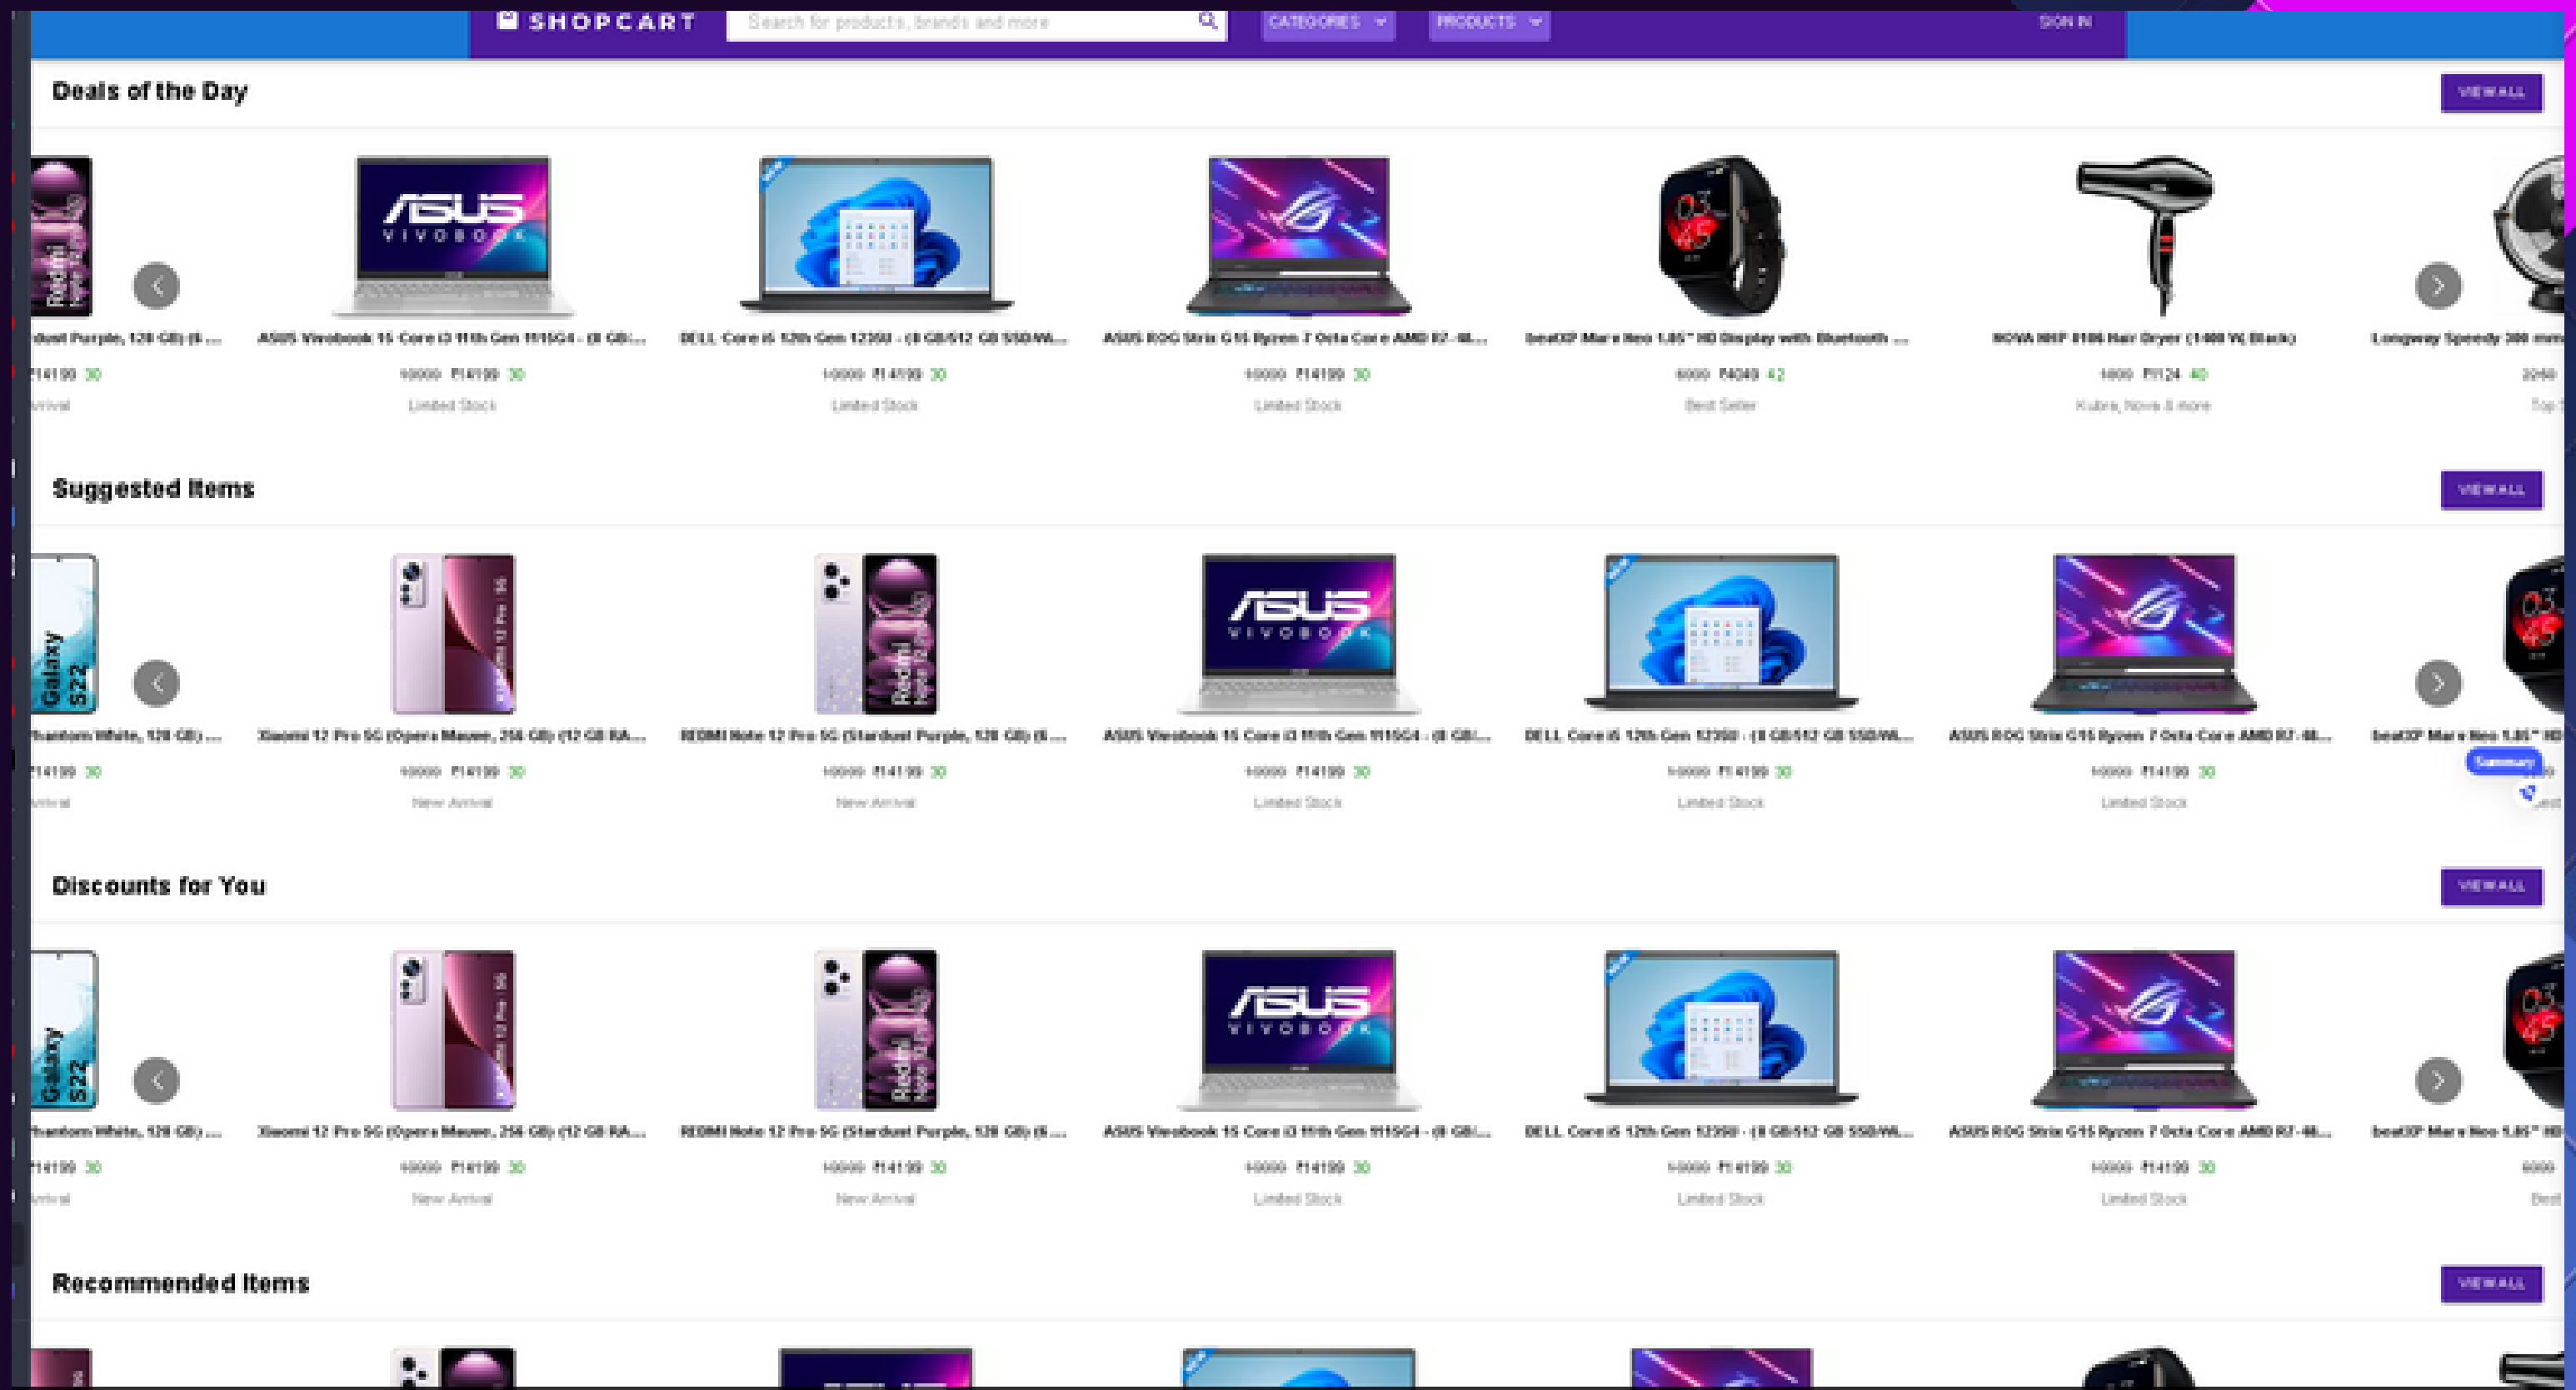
SHOPCART Search for products, brands and more CATEGORIES PRODUCTS SIGN IN

Deals of the Day

VIEW ALL

dust Purple, 128 GB) (8 ...
₹14199 30
Arrival

ASUS Vivobook 15 Core i3 11th Gen 1115G4 - (8 GB/...
10000 ₹14199 30
Limited Stock

DELL Core i5 12th Gen 1235U - (8 GB/512 GB SSD/Wi...
10000 ₹14199 30
Limited Stock

ASUS ROG Strix G15 Ryzen 7 Octa Core AMD R7-48...
10000 ₹14199 30
Limited Stock

beatXP Marv Neo 1.85" HD Display with Bluetooth ...
6000 ₹4049 42
Best Seller

NOVA NHP 8100 Hair Dryer (1400 W, Black)
1600 ₹1124 40
Kubra, Nova & more

Longway Speedy 300 mm
3250
Top

Suggested Items

VIEW ALL

Phantom White, 128 GB) ...
₹14199 30
Arrival

Xiaomi 12 Pro 5G (Opera Mauve, 256 GB) (12 GB RA...
10000 ₹14199 30
New Arrival

REDMI Note 12 Pro 5G (Stardust Purple, 128 GB) (8 ...
10000 ₹14199 30
New Arrival

ASUS Vivobook 15 Core i3 11th Gen 1115G4 - (8 GB/...
10000 ₹14199 30
Limited Stock

DELL Core i5 12th Gen 1235U - (8 GB/512 GB SSD/Wi...
10000 ₹14199 30
Limited Stock

ASUS ROG Strix G15 Ryzen 7 Octa Core AMD R7-48...
10000 ₹14199 30
Limited Stock

beatXP Marv Neo 1.85" HD
Summary

Discounts for You

VIEW ALL

Phantom White, 128 GB) ...
₹14199 30
Arrival

Xiaomi 12 Pro 5G (Opera Mauve, 256 GB) (12 GB RA...
10000 ₹14199 30
New Arrival

REDMI Note 12 Pro 5G (Stardust Purple, 128 GB) (8 ...
10000 ₹14199 30
New Arrival

ASUS Vivobook 15 Core i3 11th Gen 1115G4 - (8 GB/...
10000 ₹14199 30
Limited Stock

DELL Core i5 12th Gen 1235U - (8 GB/512 GB SSD/Wi...
10000 ₹14199 30
Limited Stock

ASUS ROG Strix G15 Ryzen 7 Octa Core AMD R7-48...
10000 ₹14199 30
Limited Stock

beatXP Marv Neo 1.85" HD
6000
Best

Recommended Items

VIEW ALL